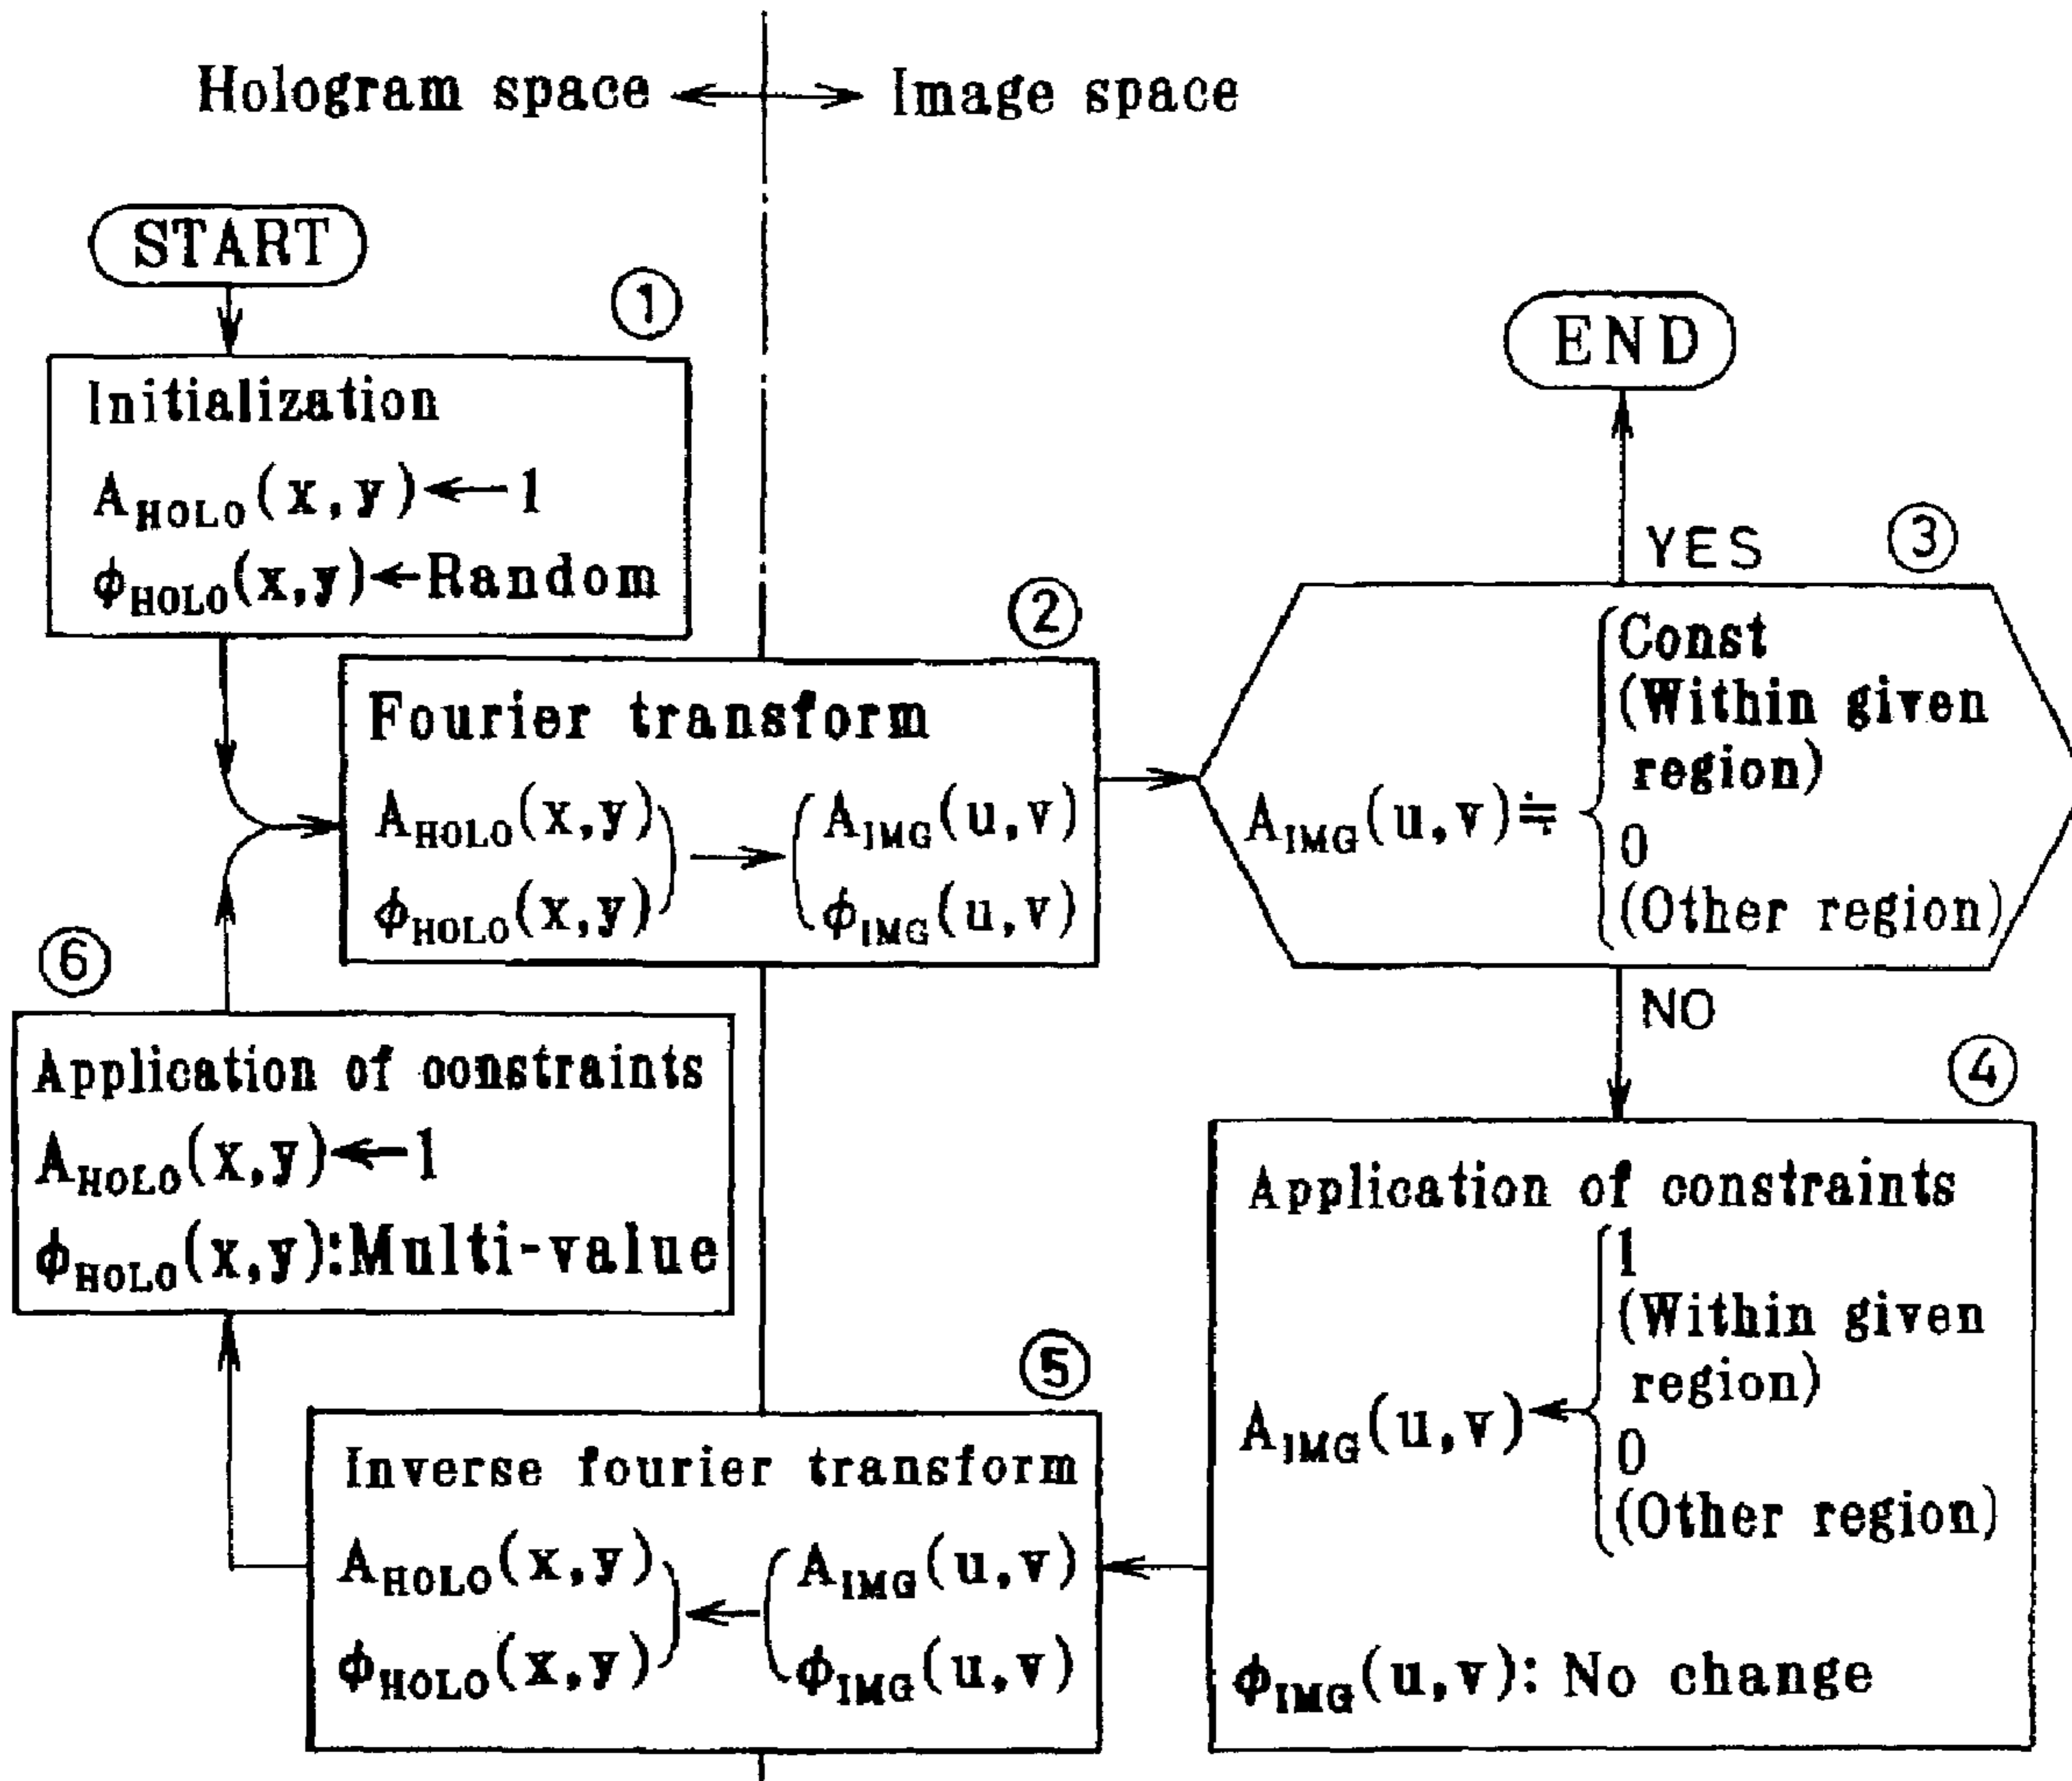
Hologram space ⟷ Image space

START

①

Initialization

$A_{HOLO}(x,y) \leftarrow 1$

$\phi_{HOLO}(x,y) \leftarrow$ Random

②

Fourier transform

$\left.\begin{matrix} A_{HOLO}(x,y) \\ \phi_{HOLO}(x,y) \end{matrix}\right) \rightarrow \left(\begin{matrix} A_{IMG}(u,v) \\ \phi_{IMG}(u,v) \end{matrix}\right.$

END

YES

③

$A_{IMG}(u,v) \fallingdotseq \begin{cases} \text{Const (Within given region)} \\ 0 \text{ (Other region)} \end{cases}$

NO

④

Application of constraints

$A_{IMG}(u,v) \leftarrow \begin{cases} 1 \text{ (Within given region)} \\ 0 \text{ (Other region)} \end{cases}$

$\phi_{IMG}(u,v)$: No change

⑤

Inverse fourier transform

$\left.\begin{matrix} A_{HOLO}(x,y) \\ \phi_{HOLO}(x,y) \end{matrix}\right) \leftarrow \left(\begin{matrix} A_{IMG}(u,v) \\ \phi_{IMG}(u,v) \end{matrix}\right.$

⑥

Application of oonstraints

$A_{HOLO}(x,y) \leftarrow 1$

$\phi_{HOLO}(x,y)$:Multi-value